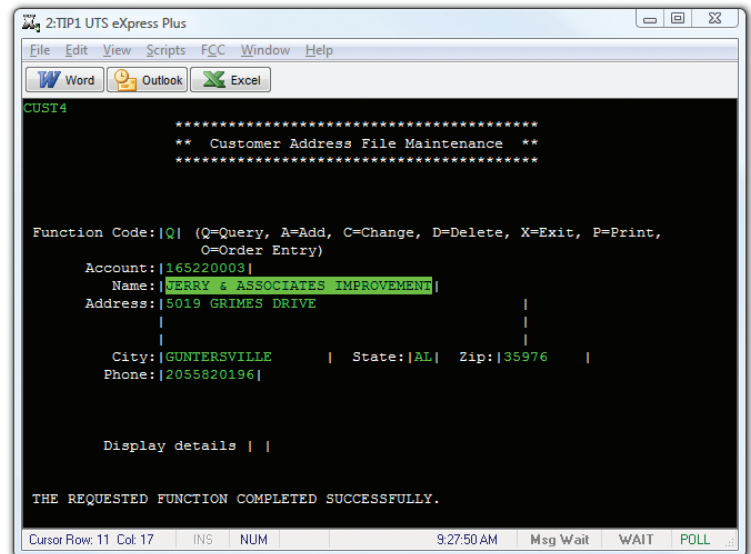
2:TIP1 UTS eXpress Plus

File Edit View Scripts FCC Window Help

Word Outlook Excel

CUST4

******************************************
** Customer Address File Maintenance **
******************************************

Function Code:|Q| (Q=Query, A=Add, C=Change, D=Delete, X=Exit, P=Print, O=Order Entry)
Account:|165220003|
Name:|JERRY & ASSOCIATES IMPROVEMENT|
Address:|5019 GRIMES DRIVE |
| |
| |
City:|GUNTERSVILLE | State:|AL| Zip:|35976 |
Phone:|2055820196|

Display details | |

THE REQUESTED FUNCTION COMPLETED SUCCESSFULLY.

Cursor Row: 11 Col: 17 INS NUM 9:27:50 AM Msg Wait WAIT POLL